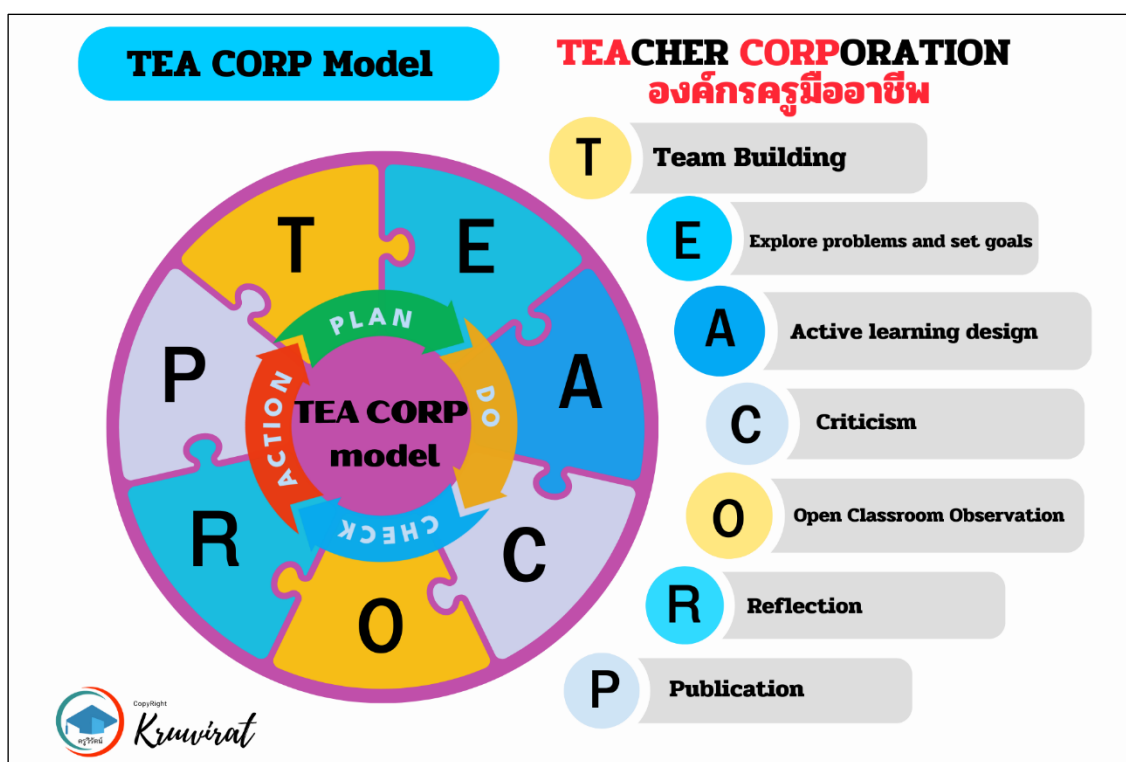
TEA CORP Model

TEACHER CORPORATION
องค์กรครูมืออาชีพ

T E A C O R P

PLAN
DO
CHECK
ACTION
TEA CORP model

T Team Building
E Explore problems and set goals
A Active learning design
C Criticism
O Open Classroom Observation
R Reflection
P Publication

ครูวิรัตน์
CopyRight
Kruvirat